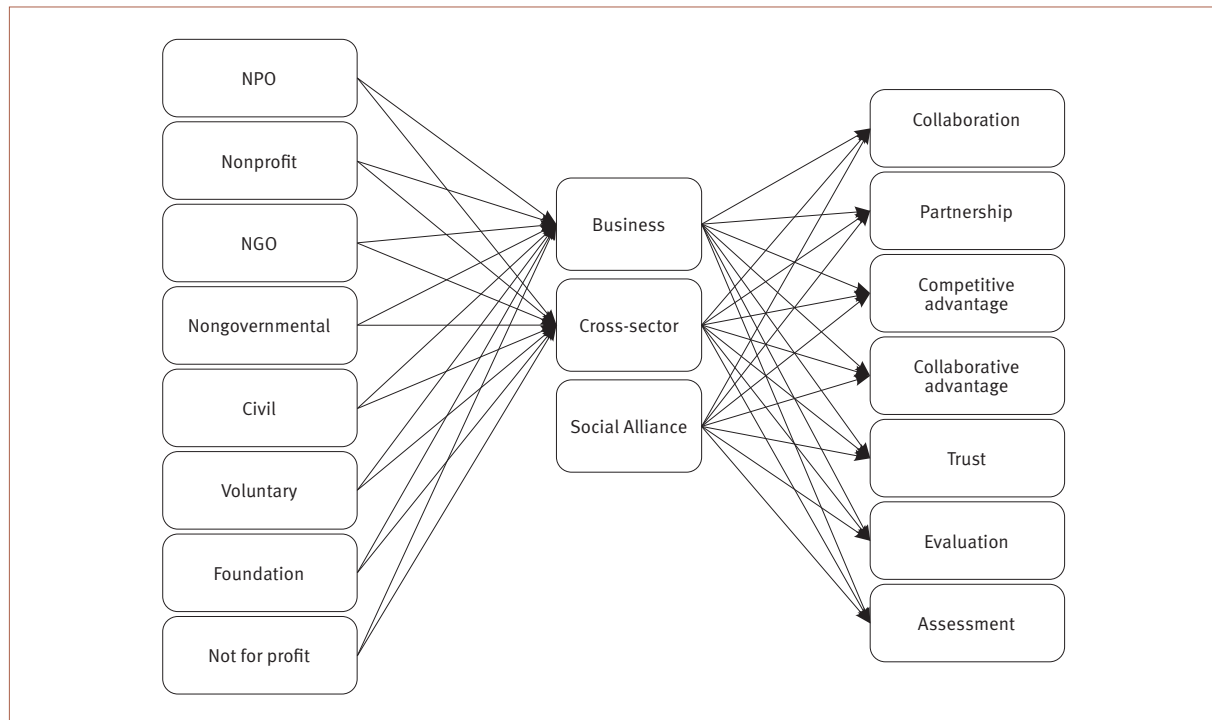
NPO

Nonprofit

NGO

Nongovernmental

Civil

Voluntary

Foundation

Not for profit

Business

Cross-sector

Social Alliance

Collaboration

Partnership

Competitive advantage

Collaborative advantage

Trust

Evaluation

Assessment